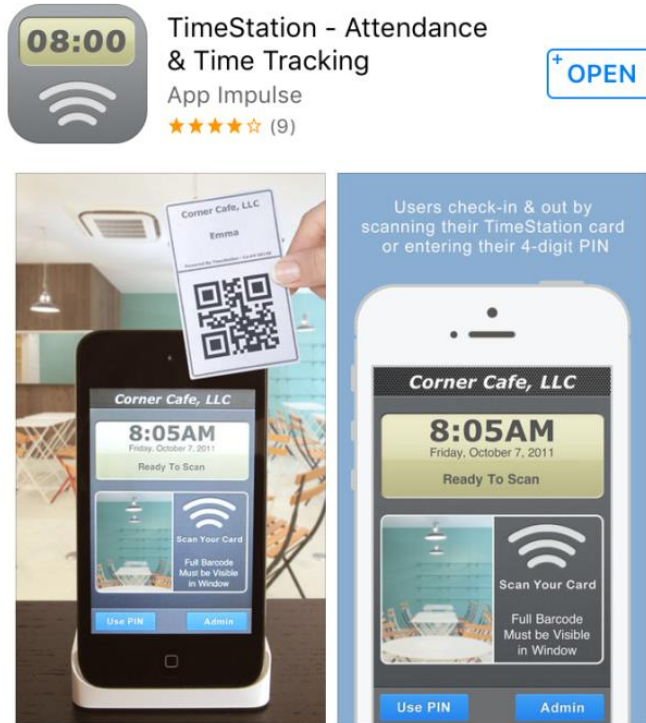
08:00

TimeStation - Attendance & Time Tracking
App Impulse
★★★★☆ (9)

+ OPEN

Corner Cafe, LLC
Emma
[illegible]

Corner Cafe, LLC
8:05AM
Friday, October 7, 2011
Ready To Scan
Scan Your Card
Full Barcode Must be Visible in Window
Use PIN
Admin

Users check-in & out by scanning their TimeStation card or entering their 4-digit PIN

Corner Cafe, LLC
8:05AM
Friday, October 7, 2011
Ready To Scan
Scan Your Card
Full Barcode Must be Visible in Window
Use PIN
Admin